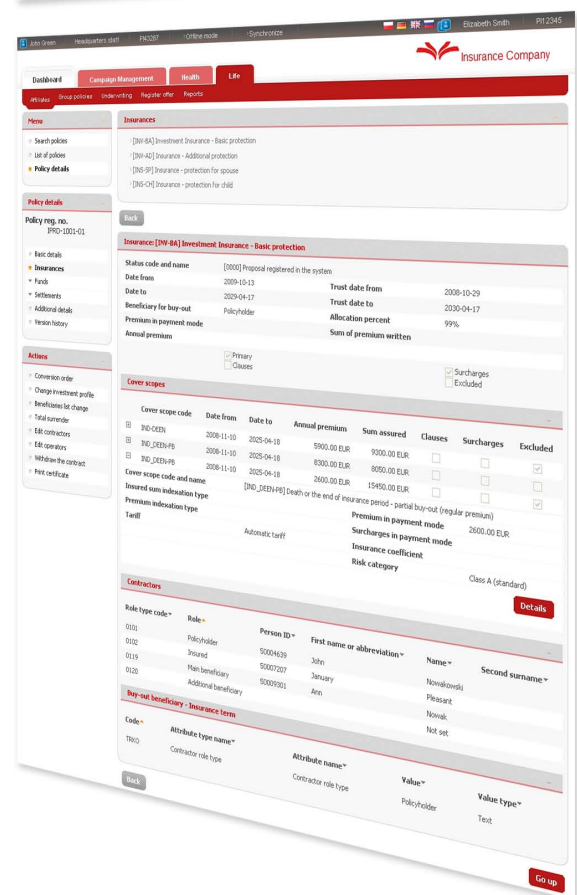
Jobs Green | Headquarters staff | FM5287 | Offline mode | Synchronize | Elizabeth Smith | PII 2345

Insurance Company

Dashboard | Campaign Management | Health | Life

Affiliates | Group policies | Underwriting | Register offer | Reports

Menu
Search policies
List of policies
Policy details

Policy details
Policy reg. no.
IPRD-1001-01
Basic details
Insurances
Funds
Settlements
Additional details
Version history

Actions
Conversion order
Change investment profile
Beneficiaries list change
Total surrender
Edit contractors
Edit operators
Withdraw the contract
Print certificate

Insurances
[INV-BA] Investment Insurance - Basic protection
[INV-AD] Insurance - Additional protection
[INS-SP] Insurance - protection for spouse
[INS-CH] Insurance - protection for child

Back

Insurance: [INV-BA] Investment Insurance - Basic protection

Status code and name | [0000] Proposal registered in the system
Date from | 2009-10-13 | Trust date from | 2008-10-29
Date to | 2029-04-17 | Trust date to | 2030-04-17
Beneficiary for buy-out | Policyholder | Allocation percent | 99%
Premium in payment mode | | Sum of premium written
Annual premium

Primary
Clauses
Surcharges
Excluded

Cover scopes

| Cover scope code | Date from | Date to | Annual premium | Sum assured | Clauses | Surcharges | Excluded |
|---|---|---|---|---|---|---|---|
| IND-DEEN | 2008-11-10 | 2025-04-18 | 5900.00 EUR | 9300.00 EUR | | | |
| IND_DEEN-PB | 2008-11-10 | 2025-04-18 | 8300.00 EUR | 8050.00 EUR | | | |
| IND_DEEN-PB | 2008-11-10 | 2025-04-18 | 2600.00 EUR | 15450.00 EUR | | | |

Cover scope code and name | [IND_DEEN-PB] Death or the end of insurance period - partial buy-out (regular premium)
Insured sum indexation type
Premium indexation type | Premium in payment mode | 2600.00 EUR
Tariff | Automatic tariff | Surcharges in payment mode
Insurance coefficient
Risk category | Class A (standard)

Details

Contractors

| Role type code | Role | Person ID | First name or abbreviation | Name | Second surname |
|---|---|---|---|---|---|
| 0101 | Policyholder | S0004639 | John | Nowakowski | |
| 0102 | Insured | S0007207 | January | Pleasant | |
| 0119 | Main beneficiary | S0009301 | Ann | Nowak | |
| 0120 | Additional beneficiary | | | Not set | |

Buy-out beneficiary - Insurance term

| Code | Attribute type name | Attribute name | Value | Value type |
|---|---|---|---|---|
| TRKO | Contractor role type | Contractor role type | Policyholder | Text |

Back

Go up